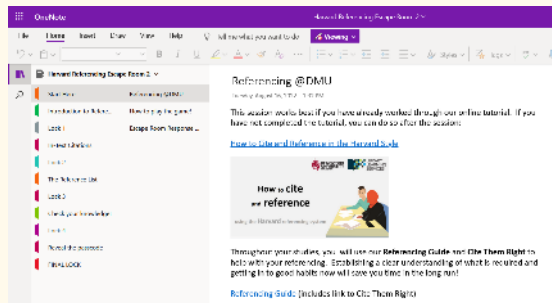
OneNote

Harvard Referencing Escape Room 2

File Home Insert Draw View Help Tell me what you want to do Viewing

Harvard Referencing Escape Room 2

Start Here

Introduction to Harvard

Lock 1

Harvard Checklist

Lock 2

The Reference List

Lock 3

Check your knowledge

Lock 4

Reveal the passcode

FINAL LOCK

Referencing @DMU

How to play the game?

Escape Room Response...

Referencing @DMU

Tuesday, August 24, 2021 12:46 PM

This session works best if you have already worked through our online tutorial. If you have not completed the tutorial, you can do so after the session:

How to Cite and Reference in the Harvard Style

How to cite and reference using the Harvard referencing system

Throughout your studies, you will use our Referencing Guide and Cite Them Right to help with your referencing. Establishing a clear understanding of what is required and getting in to good habits now will save you time in the long run!

Referencing Guide (includes link to Cite Them Right)